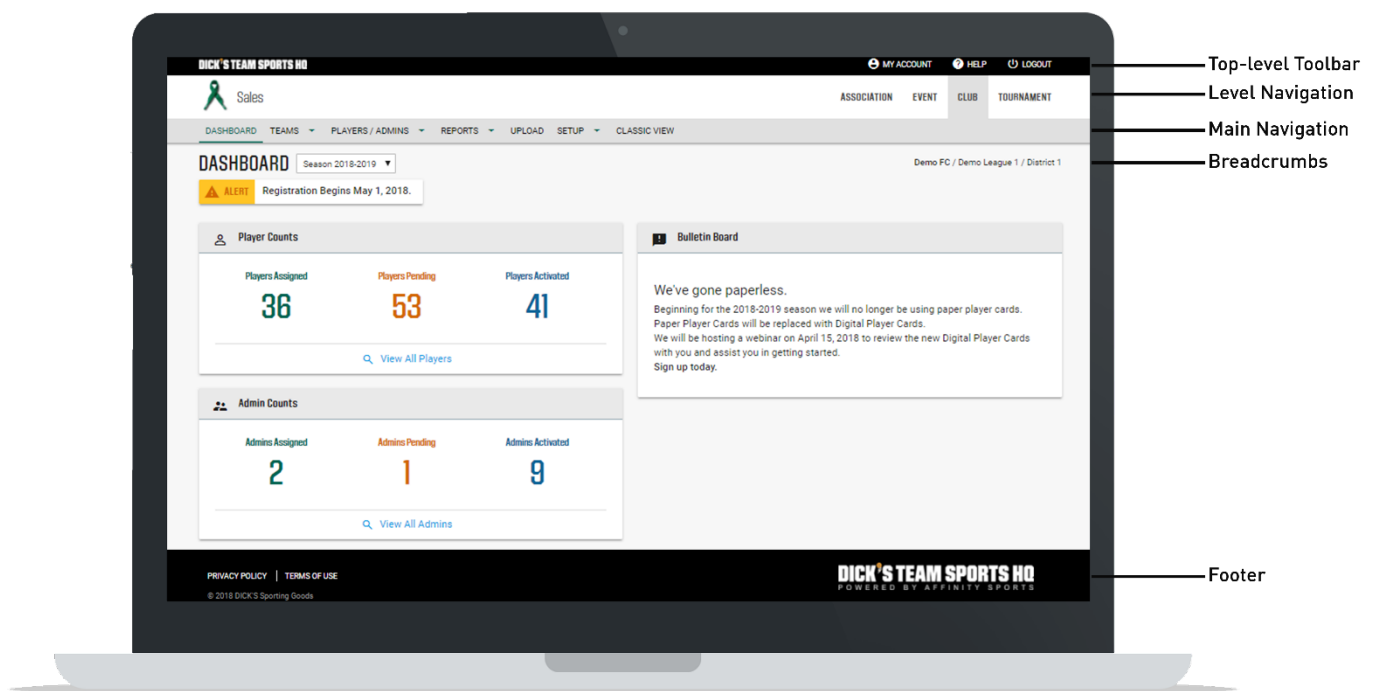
DICK'S TEAM SPORTS HQ

MY ACCOUNT HELP LOGOUT

Top-level Toolbar

Sales

ASSOCIATION EVENT CLUB TOURNAMENT

Level Navigation

DASHBOARD TEAMS PLAYERS / ADMINS REPORTS UPLOAD SETUP CLASSIC VIEW

Main Navigation

DASHBOARD Season 2018-2019

Demo FC / Demo League 1 / District 1

Breadcrumbs

ALERT Registration Begins May 1, 2018.

Player Counts

| Players Assigned | Players Pending | Players Activated |
|---|---|---|
| 36 | 53 | 41 |

View All Players

Admin Counts

| Admins Assigned | Admins Pending | Admins Activated |
|---|---|---|
| 2 | 1 | 9 |

View All Admins

Bulletin Board

We've gone paperless.

Beginning for the 2018-2019 season we will no longer be using paper player cards.
Paper Player Cards will be replaced with Digital Player Cards.
We will be hosting a webinar on April 15, 2018 to review the new Digital Player Cards with you and assist you in getting started.
Sign up today.

PRIVACY POLICY | TERMS OF USE

© 2018 DICK'S Sporting Goods

DICK'S TEAM SPORTS HQ
POWERED BY AFFINITY SPORTS

Footer